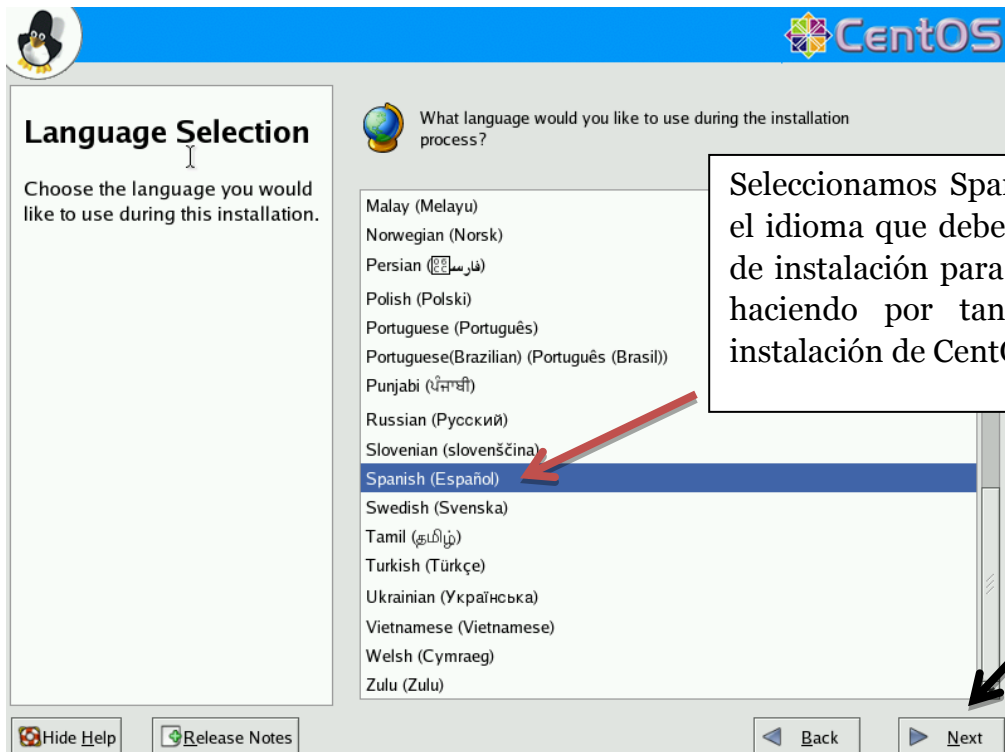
CentOS

Language Selection

Choose the language you would like to use during this installation.

What language would you like to use during the installation process?

Seleccionamos Spa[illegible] el idioma que debe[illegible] de instalación para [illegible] haciendo por tan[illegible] instalación de Cent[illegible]

Malay (Melayu)
Norwegian (Norsk)
Persian (فارسی)
Polish (Polski)
Portuguese (Português)
Portuguese(Brazilian) (Português (Brasil))
Punjabi (ਪੰਜਾਬੀ)
Russian (Русский)
Slovenian (slovenščina)
Spanish (Español)
Swedish (Svenska)
Tamil (தமிழ்)
Turkish (Türkçe)
Ukrainian (Українська)
Vietnamese (Vietnamese)
Welsh (Cymraeg)
Zulu (Zulu)

Hide Help
Release Notes
Back
Next